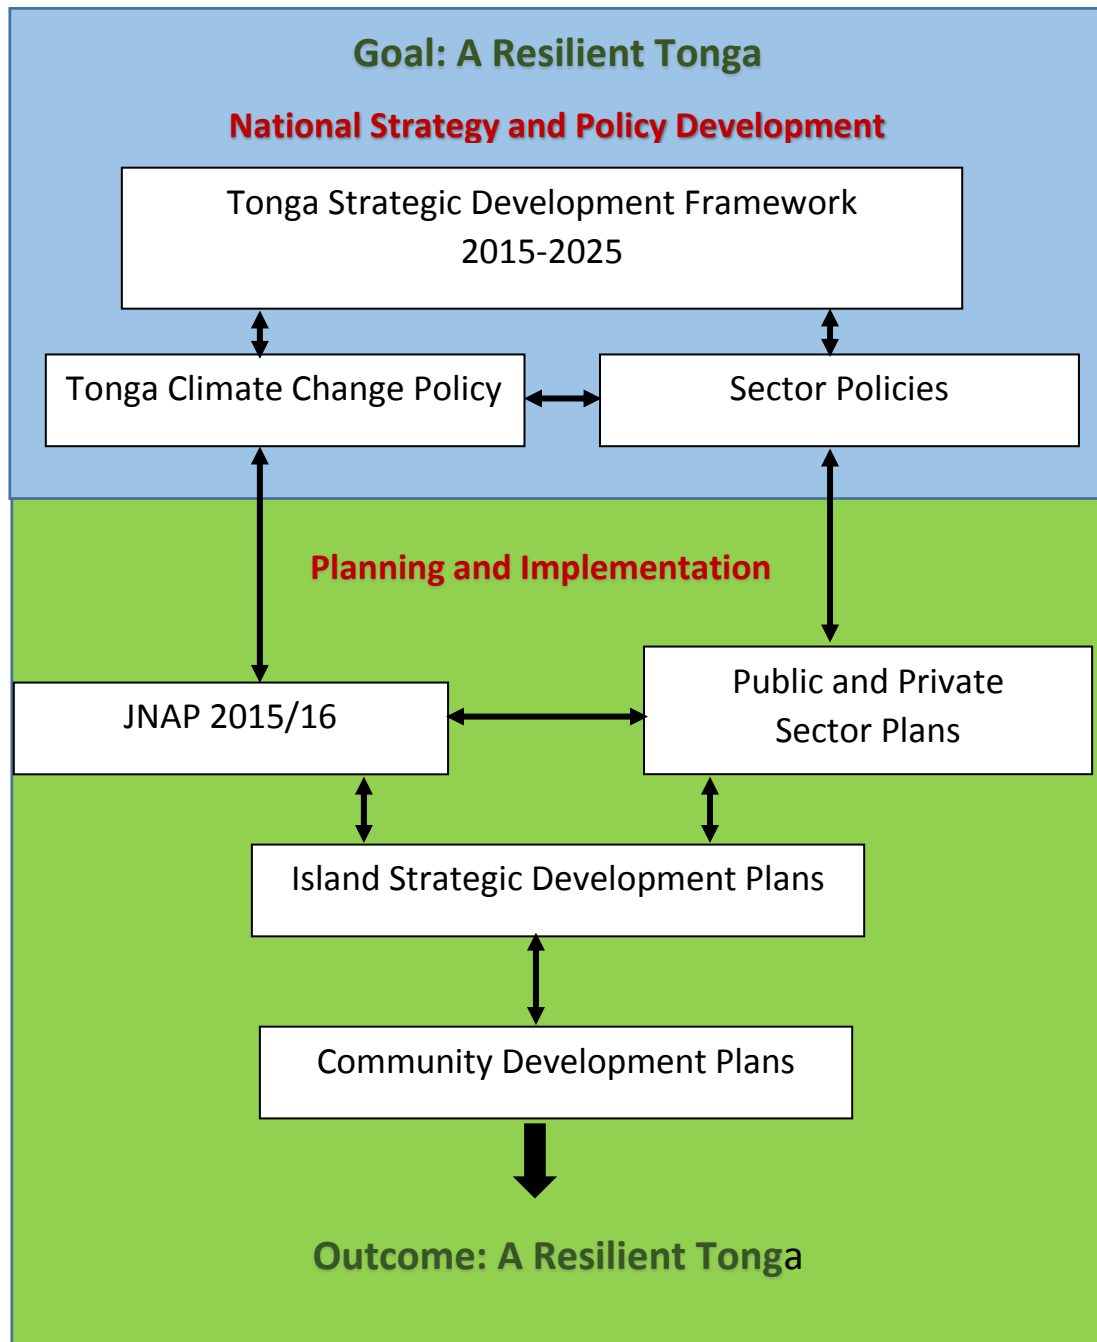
Goal: A Resilient Tonga

National Strategy and Policy Development

Tonga Strategic Development Framework 2015-2025

Tonga Climate Change Policy

Sector Policies

Planning and Implementation

JNAP 2015/16

Public and Private Sector Plans

Island Strategic Development Plans

Community Development Plans

Outcome: A Resilient Tonga